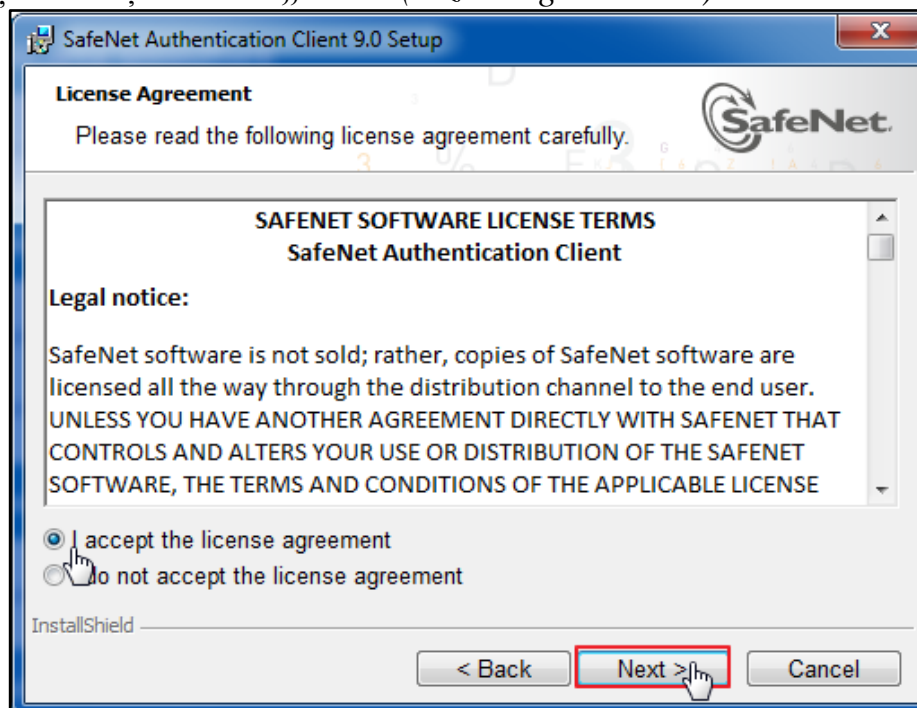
SafeNet Authentication Client 9.0 Setup

License Agreement

Please read the following license agreement carefully.

SafeNet

SAFENET SOFTWARE LICENSE TERMS
SafeNet Authentication Client

Legal notice:

SafeNet software is not sold; rather, copies of SafeNet software are licensed all the way through the distribution channel to the end user. UNLESS YOU HAVE ANOTHER AGREEMENT DIRECTLY WITH SAFENET THAT CONTROLS AND ALTERS YOUR USE OR DISTRIBUTION OF THE SAFENET SOFTWARE, THE TERMS AND CONDITIONS OF THE APPLICABLE LICENSE

I accept the license agreement
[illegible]o not accept the license agreement

InstallShield

< Back
Next >
Cancel